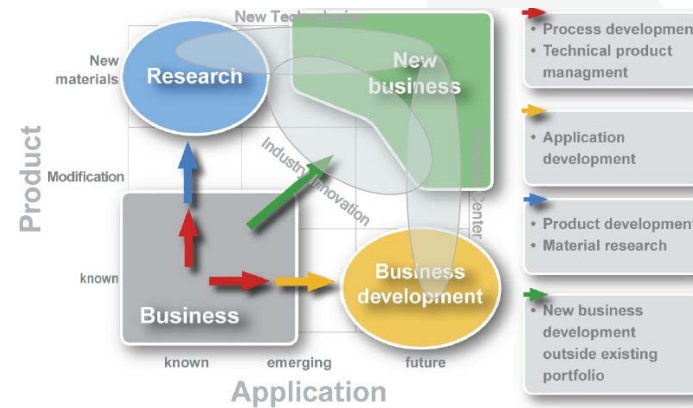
New Technologies

New materials

Research

New business

Industry innovation

Center

Product

Modification

known

Business

Business development

known

emerging

future

Application

• Process developmen
• Technical product managment

• Application development

• Product development
• Material research

• New business development outside existing portfolio